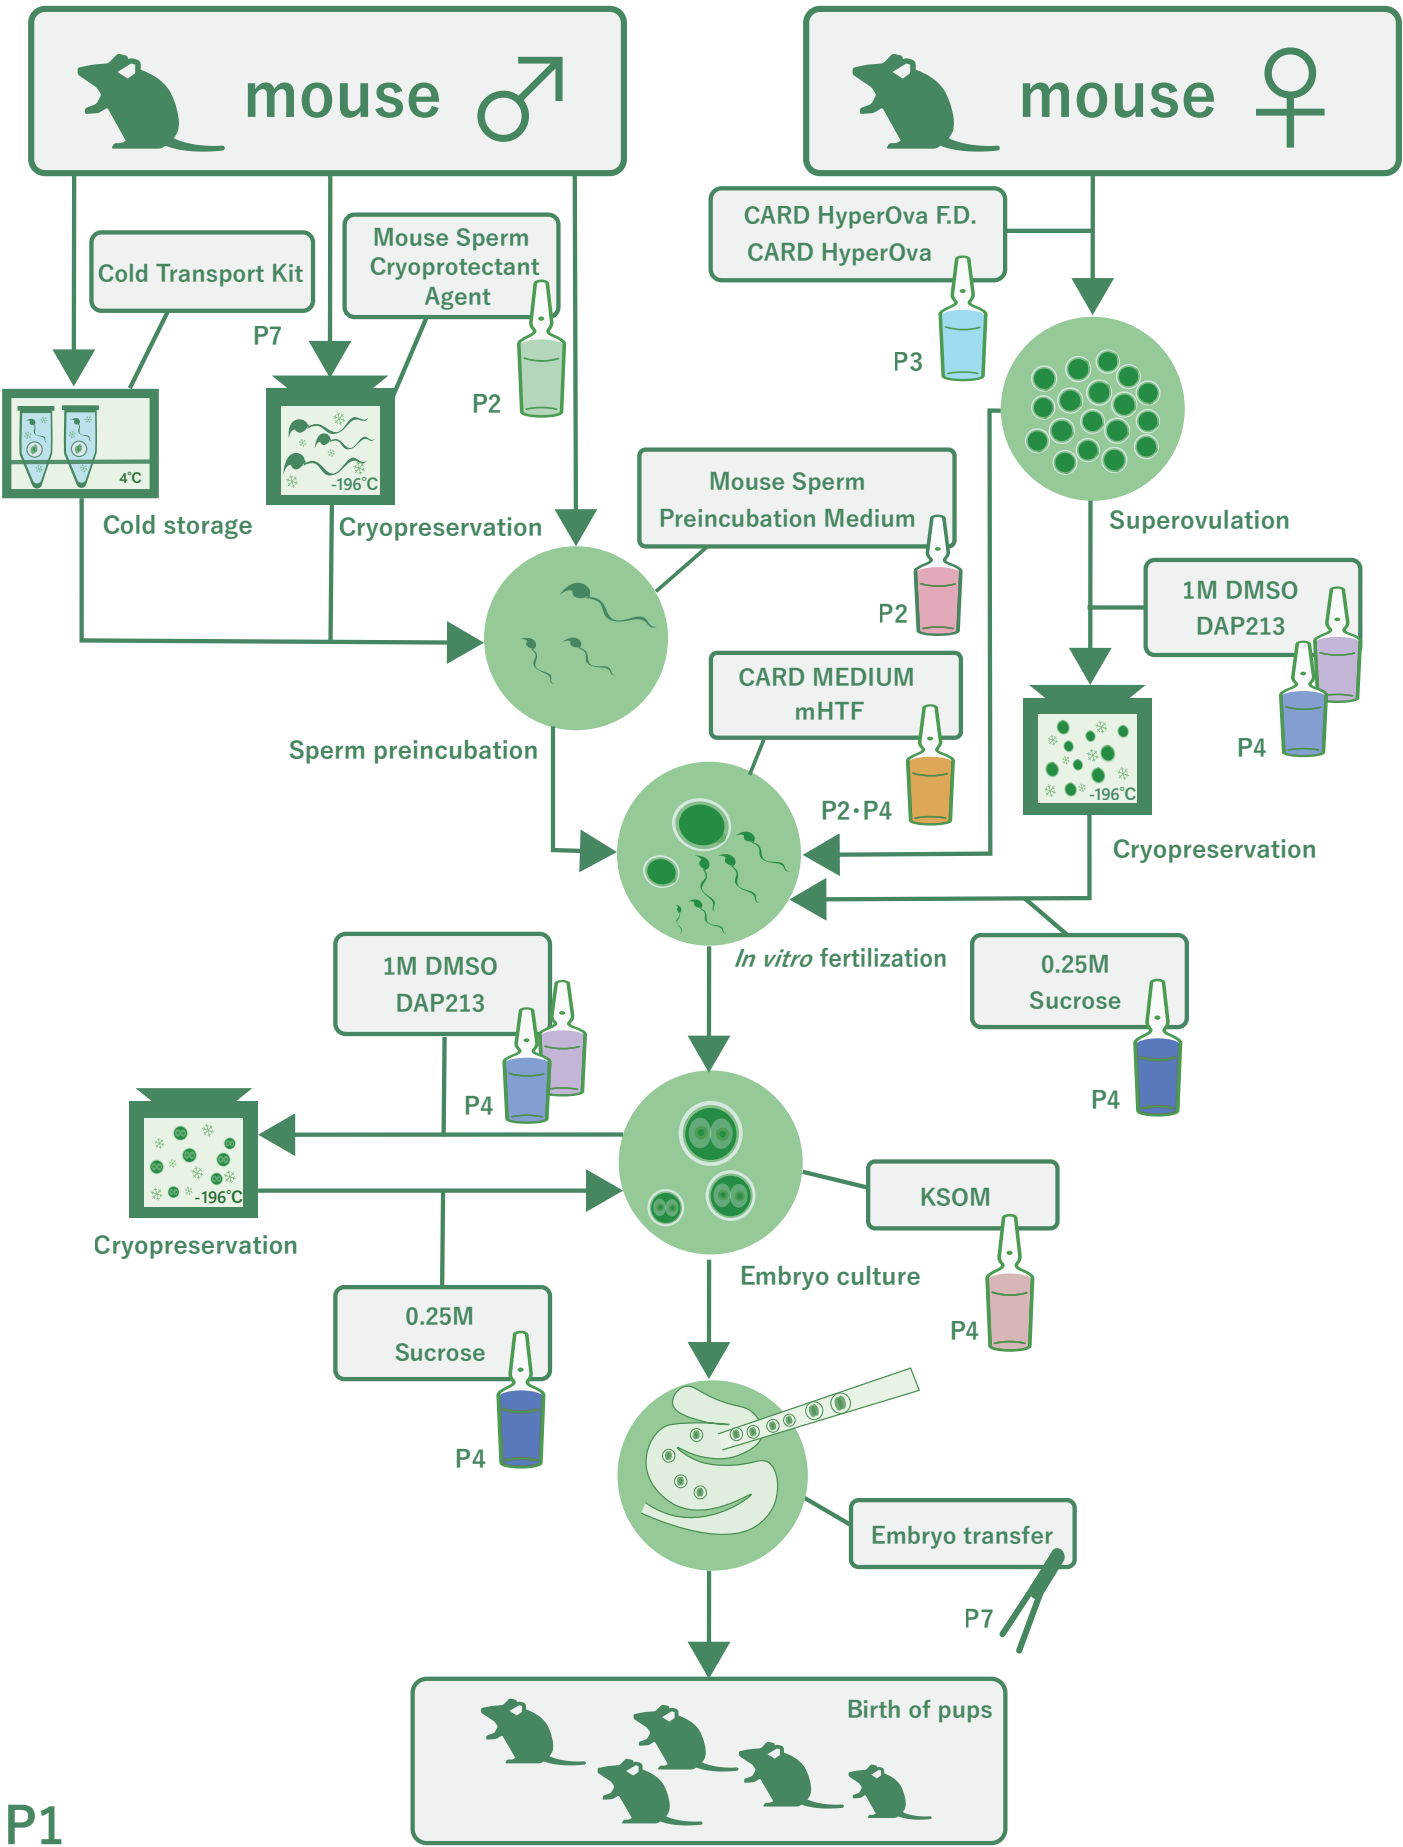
mouse ♂

mouse ♀

Cold Transport Kit

P7

Mouse Sperm Cryoprotectant Agent

P2

4℃

Cold storage

-196℃

Cryopreservation

CARD HyperOva F.D.
CARD HyperOva

P3

Superovulation

Mouse Sperm Preincubation Medium

P2

Sperm preincubation

1M DMSO
DAP213

P4

-196℃

Cryopreservation

CARD MEDIUM
mHTF

P2・P4

*In vitro* fertilization

0.25M
Sucrose

P4

1M DMSO
DAP213

P4

-196℃

Cryopreservation

KSOM

P4

Embryo culture

0.25M
Sucrose

P4

Embryo transfer

P7

Birth of pups

P1